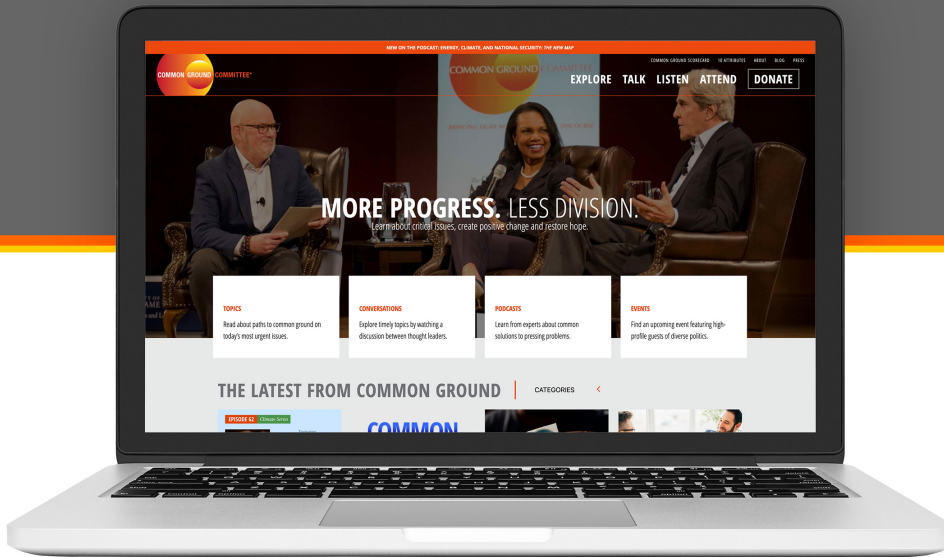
NEW ON THE PODCAST: ENERGY, CLIMATE, AND NATIONAL SECURITY: THE NEW MAP

COMMON GROUND SCORECARD 10 ATTRIBUTES ABOUT BLOG PRESS

COMMON GROUND COMMITTEE

EXPLORE TALK LISTEN ATTEND DONATE

COMMON GROUND COMMITTEE

MORE PROGRESS. LESS DIVISION.

Learn about critical issues, create positive change and restore hope.

TOPICS
Read about paths to common ground on today's most urgent issues.

CONVERSATIONS
Explore timely topics by watching a discussion between thought leaders.

PODCASTS
Learn from experts about common solutions to pressing problems.

EVENTS
Find an upcoming event featuring high-profile guests of diverse politics.

THE LATEST FROM COMMON GROUND

CATEGORIES

EPISODE 62 Climate Series

COMMON